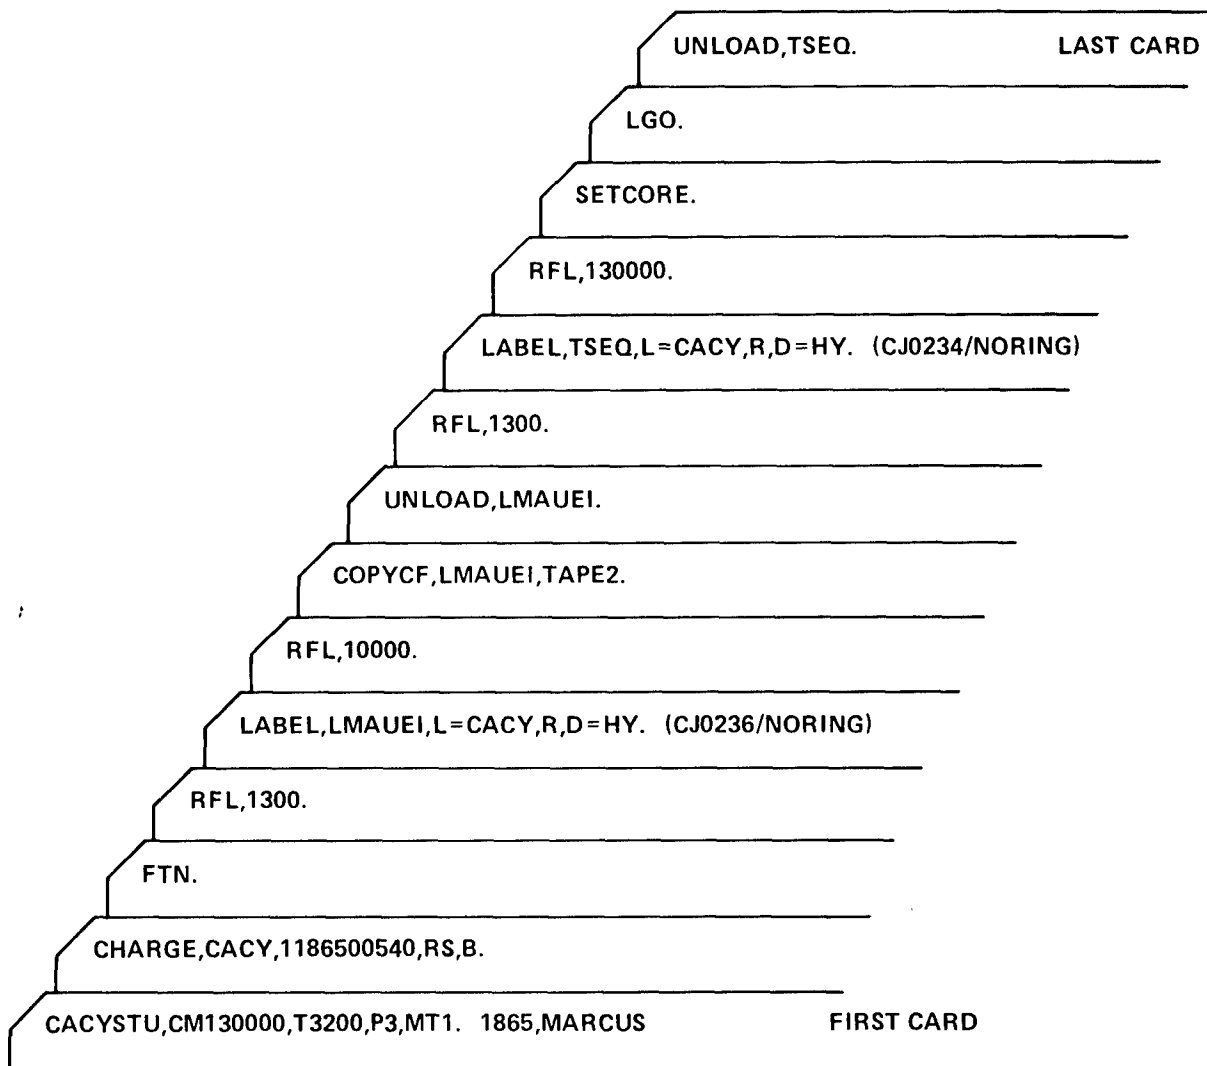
UNLOAD,TSEQ. LAST CARD

LGO.

SETCORE.

RFL,130000.

LABEL,TSEQ,L=CACY,R,D=HY. (CJ0234/NORING)

RFL,1300.

UNLOAD,LMAUEI.

COPYCF,LMAUEI,TAPE2.

RFL,10000.

LABEL,LMAUEI,L=CACY,R,D=HY. (CJ0236/NORING)

RFL,1300.

FTN.

CHARGE,CACY,1186500540,RS,B.

CACYSTU,CM130000,T3200,P3,MT1. 1865,MARCUS FIRST CARD